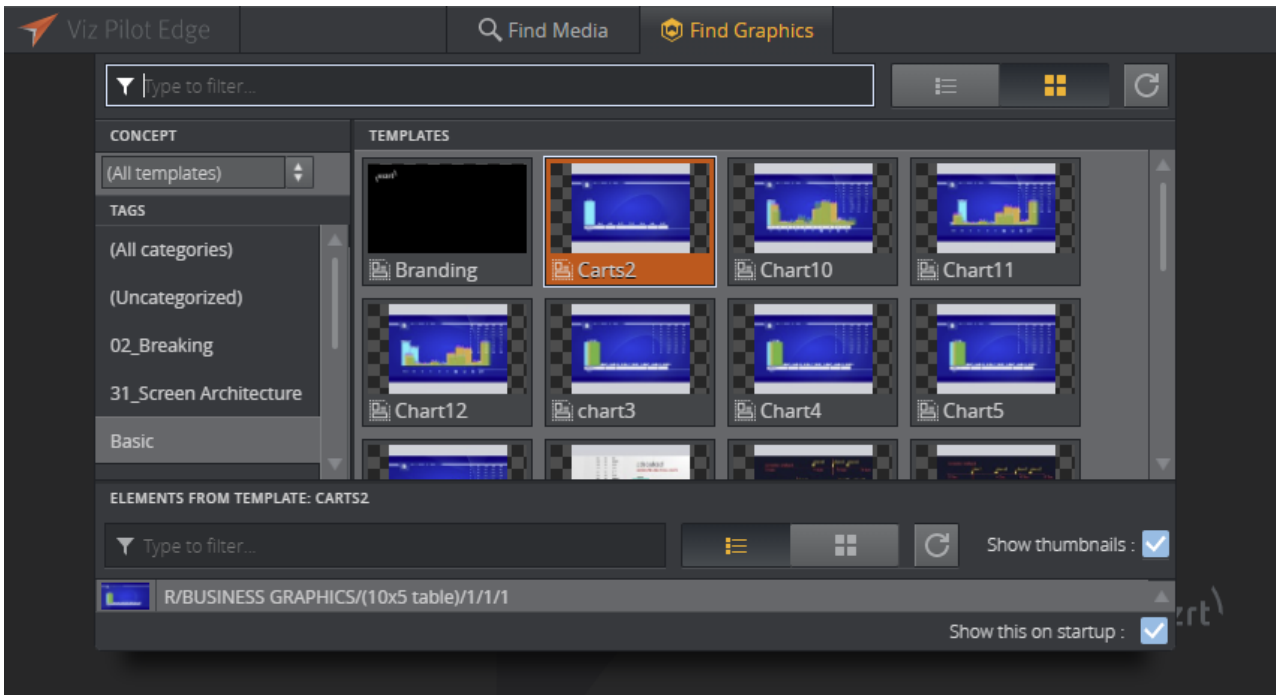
Viz Pilot Edge

Find Media

Find Graphics

Type to filter...

CONCEPT

(All templates)

TAGS

(All categories)

(Uncategorized)

02_Breaking

31_Screen Architecture

Basic

TEMPLATES

Branding

Carts2

Chart10

Chart11

Chart12

chart3

Chart4

Chart5

ELEMENTS FROM TEMPLATE: CARTS2

Type to filter...

Show thumbnails :

R/BUSINESS GRAPHICS/(10x5 table)/1/1/1

Show this on startup :